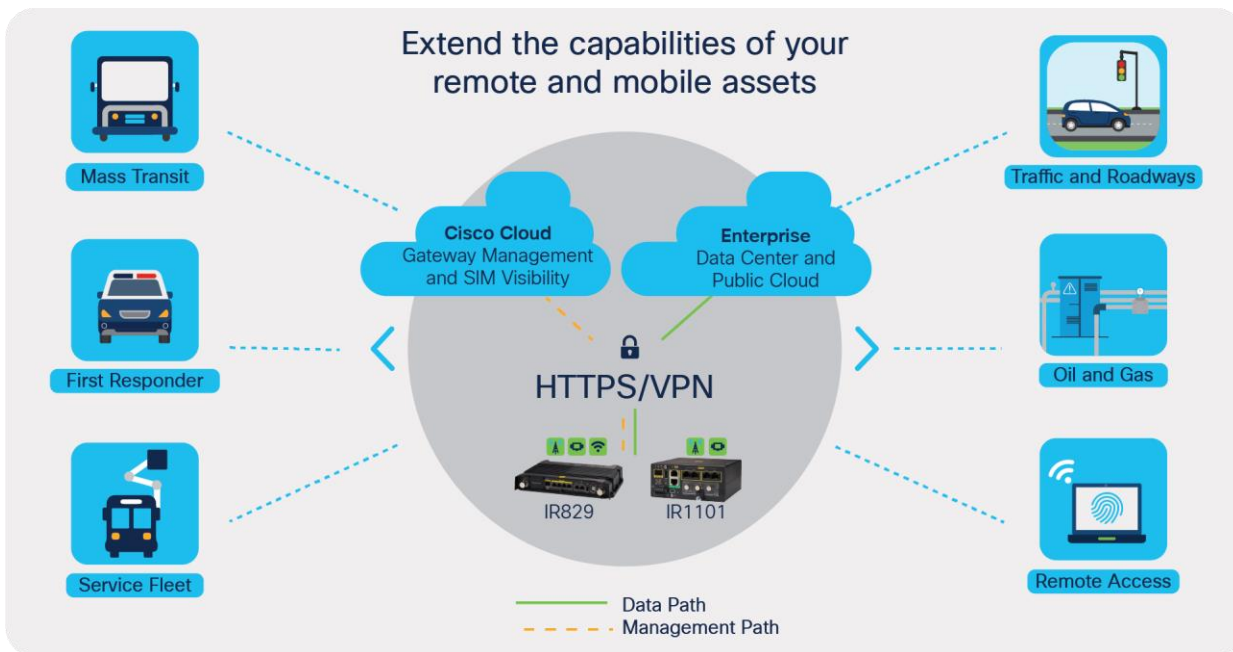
Extend the capabilities of your remote and mobile assets

Mass Transit

First Responder

Service Fleet

Cisco Cloud
Gateway Management and SIM Visibility

Enterprise
Data Center and Public Cloud

HTTPS/VPN

IR829

IR1101

Traffic and Roadways

Oil and Gas

Remote Access

Data Path

Management Path